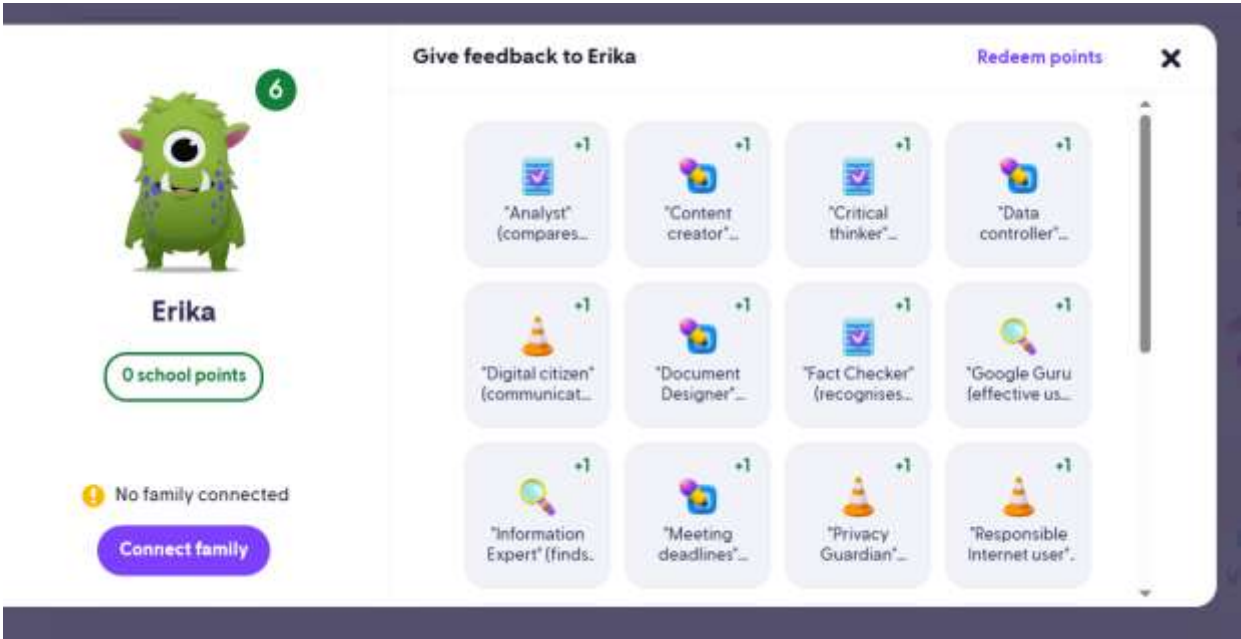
6

Erika

0 school points

No family connected

Connect family

Give feedback to Erika

Redeem points

+1
"Analyst" (compares...

+1
"Content creator"...

+1
"Critical thinker"...

+1
"Data controller"...

+1
"Digital citizen" (communicat...

+1
"Document Designer"...

+1
"Fact Checker" (recognises...

+1
"Google Guru (effective us...

+1
"Information Expert" (finds...

+1
"Meeting deadlines"...

+1
"Privacy Guardian"...

+1
"Responsible Internet user"...